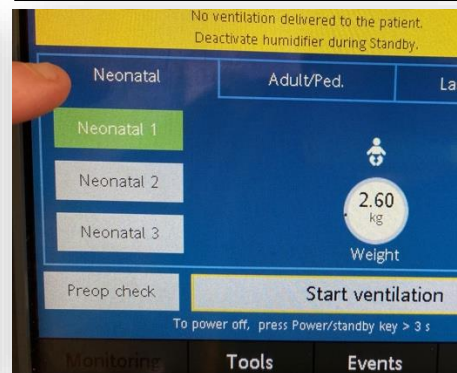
No ventilation delivered to the patient.
Deactivate humidifier during Standby.

Neonatal
Adult/Ped.
La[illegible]

Neonatal 1
Neonatal 2
Neonatal 3

2.60
kg
Weight

Preop check
Start ventilation

To power off, press Power/standby key > 3 s

Monitoring
Tools
Events